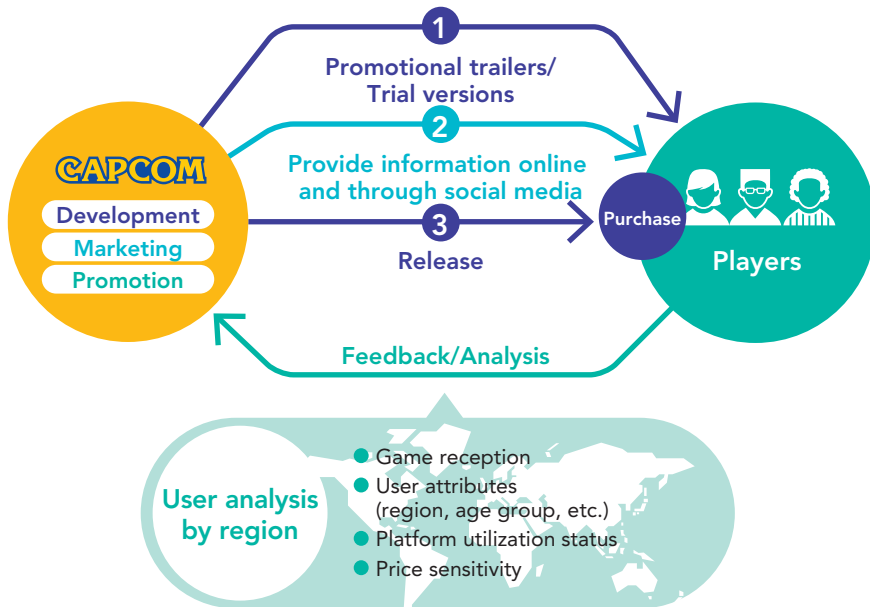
1
Promotional trailers/
Trial versions

2
Provide information online and through social media

3
Release

CAPCOM
Development
Marketing
Promotion

Purchase

Players

Feedback/Analysis

User analysis by region

Game reception
User attributes (region, age group, etc.)
Platform utilization status
Price sensitivity